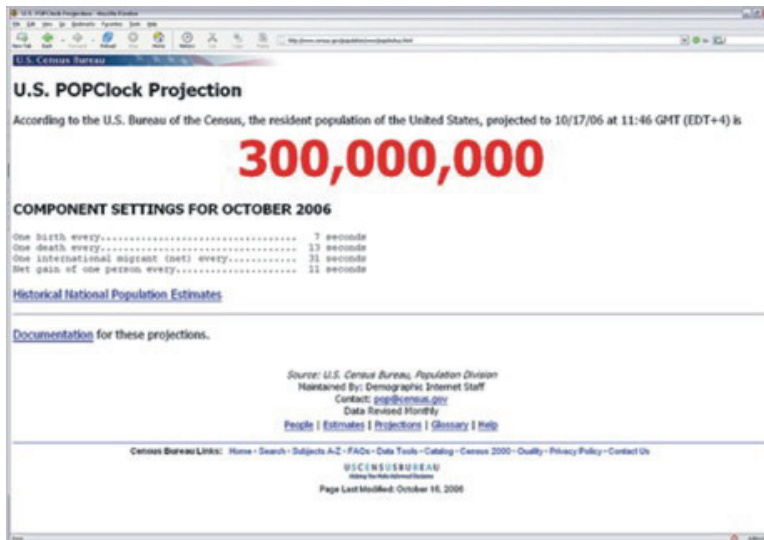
U.S. Census Bureau

U.S. POPClock Projection

According to the U.S. Bureau of the Census, the resident population of the United States, projected to 10/17/06 at 11:46 GMT (EDT+4) is

300,000,000

COMPONENT SETTINGS FOR OCTOBER 2006

One birth every.................................... 7 seconds
One death every.................................... 13 seconds
One international migrant (net) every............ 31 seconds
Net gain of one person every...................... 11 seconds

Historical National Population Estimates

Documentation for these projections.

Source: U.S. Census Bureau, Population Division
Maintained By: Demographic Internet Staff
Contact: pop@census.gov
Data Revised Monthly
People | Estimates | Projections | Glossary | Help

Census Bureau Links: Home · Search · Subjects A-Z · FAQs · Data Tools · Catalog · Census 2000 · Quality · Privacy Policy · Contact Us

USCENSUSBUREAU
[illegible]

Page Last Modified: October 16, 2006